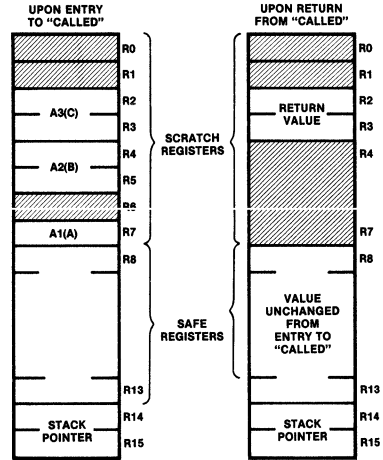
UPON ENTRY TO "CALLED"

R0
R1
A3(C)
R2
R3
A2(B)
R4
R5
R6
A1(A)
R7
R8
R13
STACK POINTER
R14
R15

SCRATCH REGISTERS

SAFE REGISTERS

UPON RETURN FROM "CALLED"

R0
R1
RETURN VALUE
R2
R3
R4
R7
R8
VALUE UNCHANGED FROM ENTRY TO "CALLED"
R13
STACK POINTER
R14
R15